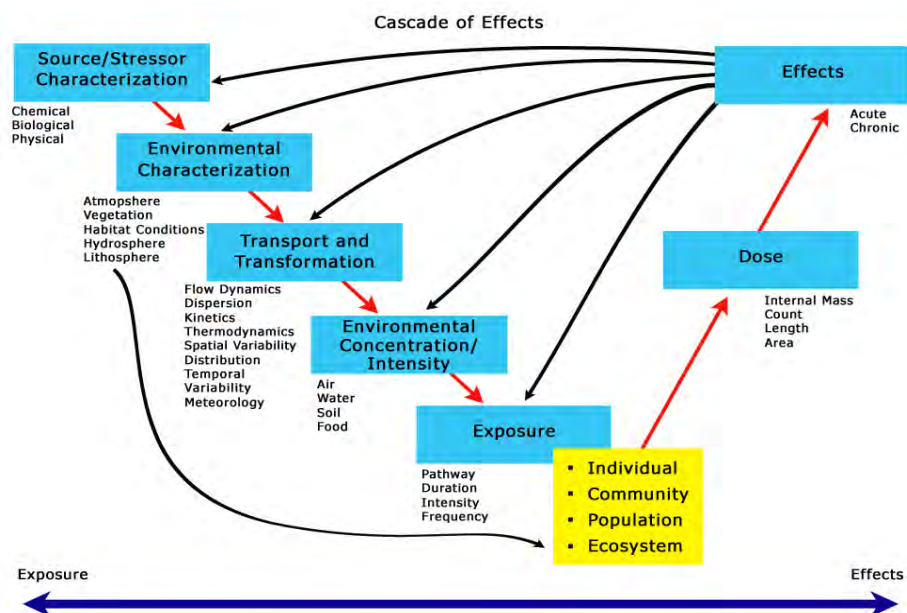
Cascade of Effects

Source/Stressor Characterization

Chemical
Biological
Physical

Effects

Acute
Chronic

Environmental Characterization

Atmosphere
Vegetation
Habitat Conditions
Hydrosphere
Lithosphere

Transport and Transformation

Flow Dynamics
Dispersion
Kinetics
Thermodynamics
Spatial Variability
Distribution
Temporal Variability
Meteorology

Dose

Internal Mass
Count
Length
Area

Environmental Concentration/ Intensity

Air
Water
Soil
Food

Exposure

Pathway
Duration
Intensity
Frequency

- Individual
- Community
- Population
- Ecosystem

Exposure

Effects